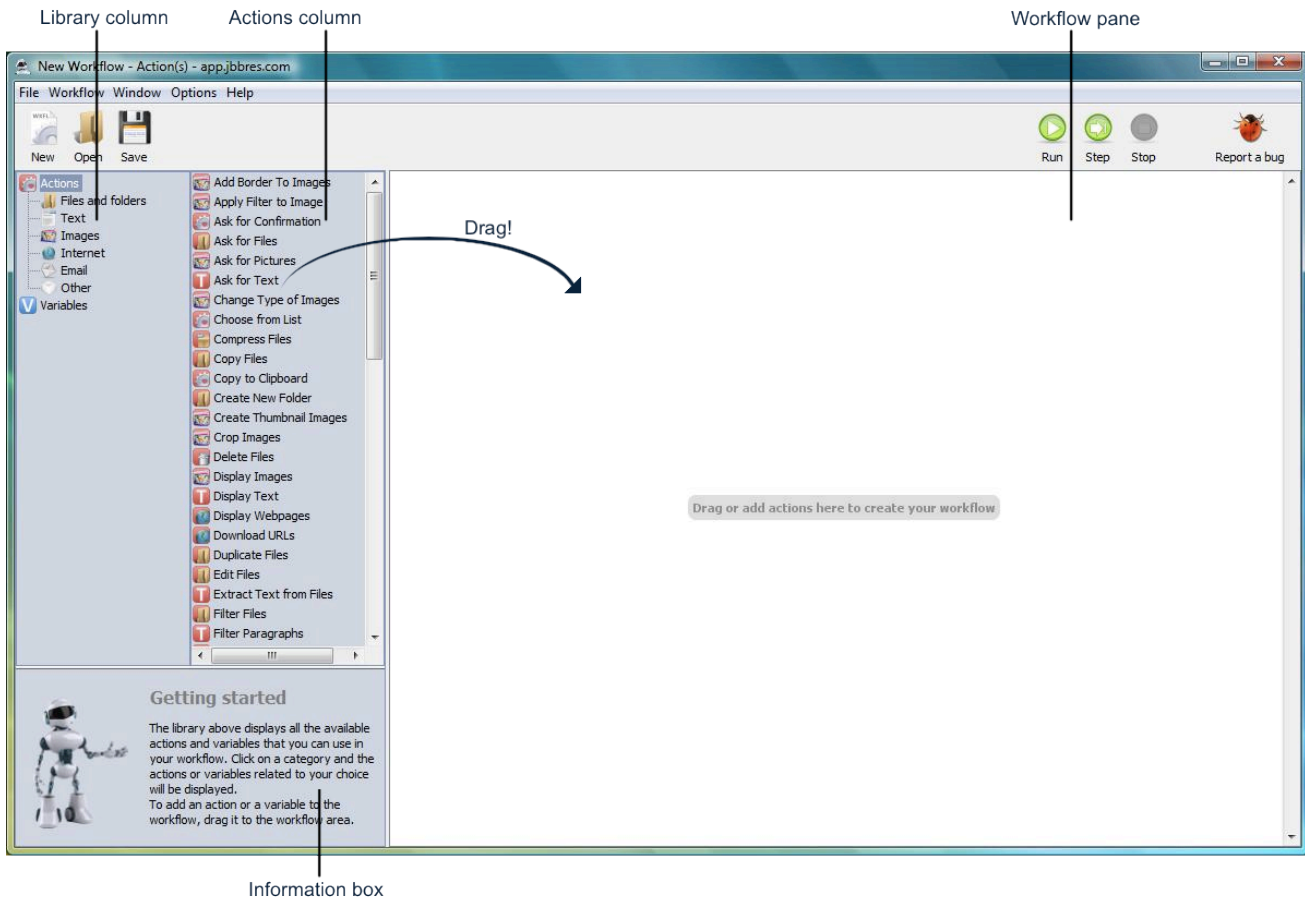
Library column
Actions column
Workflow pane

New Workflow - Action(s) - app.jbbres.com

File Workflow Window Options Help

WFL
New Open Save

Run Step Stop Report a bug

Actions
Files and folders
Text
Images
Internet
Email
Other
Variables

Add Border To Images
Apply Filter to Image
Ask for Confirmation
Ask for Files
Ask for Pictures
Ask for Text
Change Type of Images
Choose from List
Compress Files
Copy Files
Copy to Clipboard
Create New Folder
Create Thumbnail Images
Crop Images
Delete Files
Display Images
Display Text
Display Webpages
Download URLs
Duplicate Files
Edit Files
Extract Text from Files
Filter Files
Filter Paragraphs

Drag!

Drag or add actions here to create your workflow

Getting started

The library above displays all the available actions and variables that you can use in your workflow. Click on a category and the actions or variables related to your choice will be displayed.
To add an action or a variable to the workflow, drag it to the workflow area.

Information box